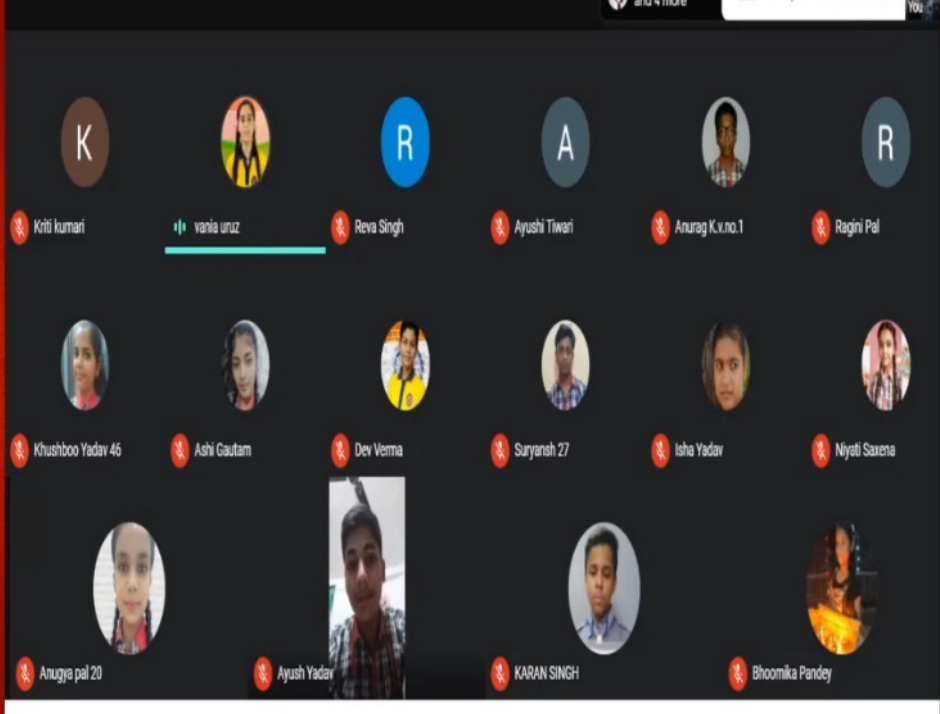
and 4 more
You

K
Kriti kumari
vania uruz
R
Reva Singh
A
Ayushi Tiwari
Anurag K.v.no.1
R
Ragini Pal

Khushboo Yadav 46
Ashi Gautam
Dev Verma
Suryansh 27
Isha Yadav
Niyati Saxena

Anugya pal 20
Ayush Yadav
KARAN SINGH
Bhoomika Pandey